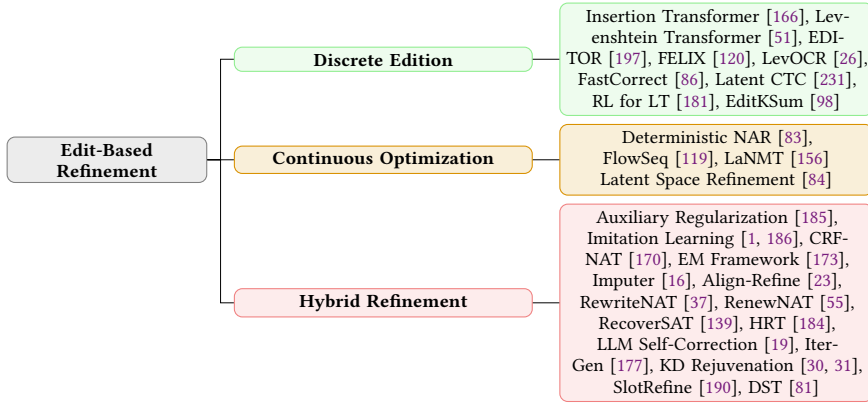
Edit-Based Refinement

Discrete Edition

Insertion Transformer [166], Levenshtein Transformer [51], EDITOR [197], FELIX [120], LevOCR [26], FastCorrect [86], Latent CTC [231], RL for LT [181], EditKSum [98]

Continuous Optimization

Deterministic NAR [83], FlowSeq [119], LaNMT [156], Latent Space Refinement [84]

Hybrid Refinement

Auxiliary Regularization [185], Imitation Learning [1, 186], CRF-NAT [170], EM Framework [173], Imputer [16], Align-Refine [23], RewriteNAT [37], RenewNAT [55], RecoverSAT [139], HRT [184], LLM Self-Correction [19], Iter-Gen [177], KD Rejuvenation [30, 31], SlotRefine [190], DST [81]